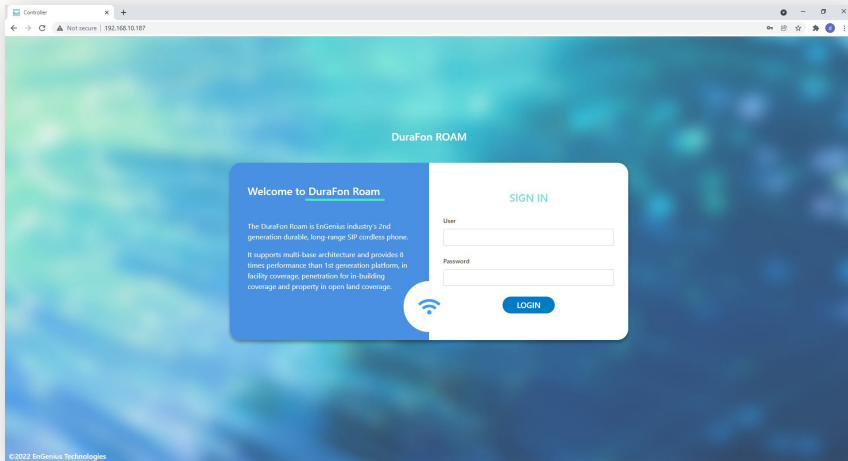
Controller ×
+
Not secure | 192.168.10.187

DuraFon ROAM

Welcome to DuraFon Roam

The DuraFon Roam is EnGenius industry's 2nd generation durable, long-range SIP cordless phone.

It supports multi-base architecture and provides 8 times performance than 1st generation platform, in facility coverage, penetration for in-building coverage and property in open land coverage.

SIGN IN

User

Password

LOGIN

©2022 EnGenius Technologies